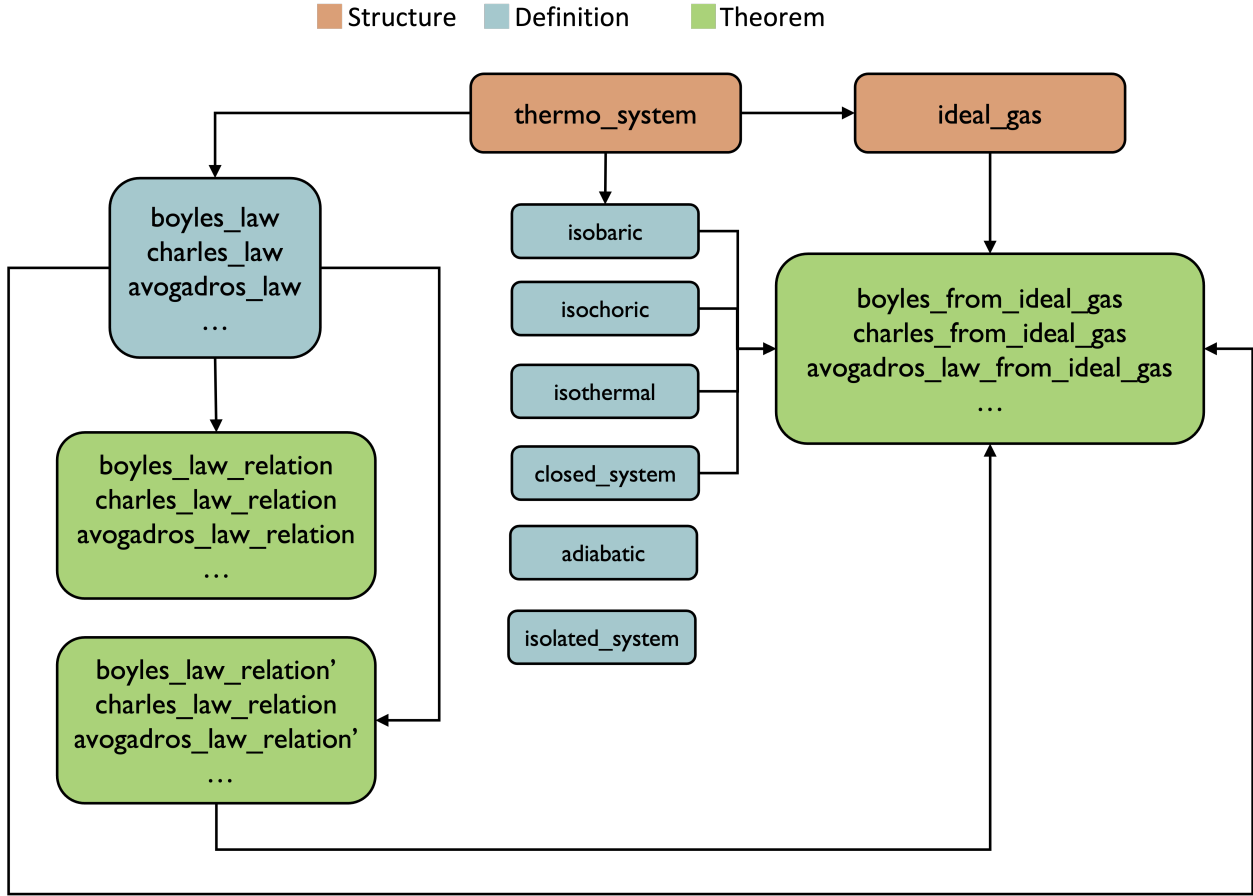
Structure Definition Theorem

thermo_system

ideal_gas

boyles_law
charles_law
avogadros_law
…

isobaric

isochoric

isothermal

closed_system

adiabatic

isolated_system

boyles_from_ideal_gas
charles_from_ideal_gas
avogadros_law_from_ideal_gas
…

boyles_law_relation
charles_law_relation
avogadros_law_relation
…

boyles_law_relation'
charles_law_relation
avogadros_law_relation'
…